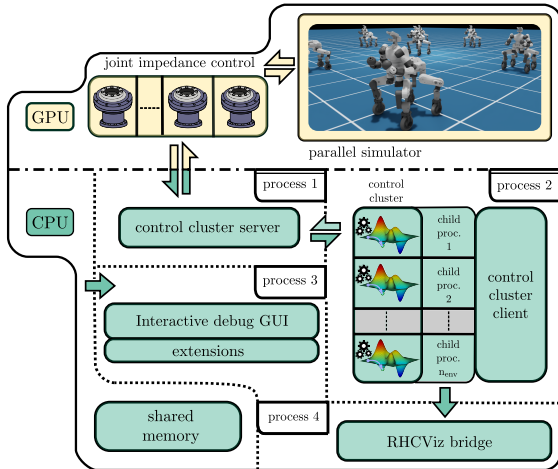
joint impedance control

GPU

parallel simulator

process 1

control cluster

process 2

CPU

control cluster server

child proc. 1

child proc. 2

child proc. $n_{env}$

control cluster client

process 3

Interactive debug GUI

extensions

shared memory

process 4

RHCViz bridge